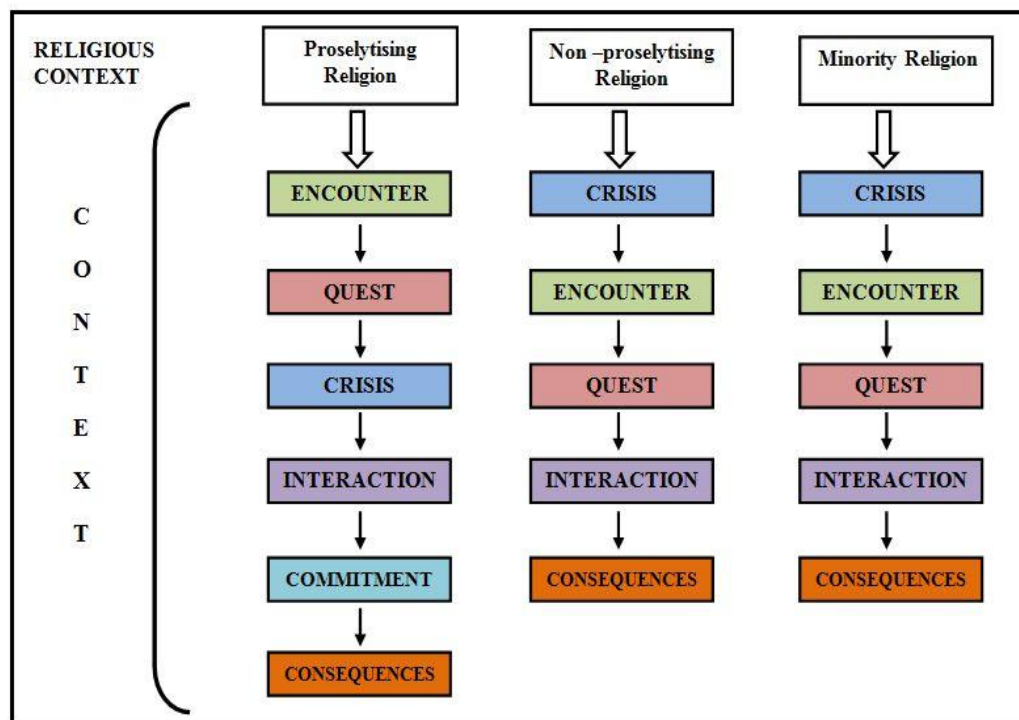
RELIGIOUS CONTEXT

Proselytising Religion

Non –proselytising Religion

Minority Religion

C
O
N
T
E
X
T

ENCOUNTER

QUEST

CRISIS

INTERACTION

COMMITMENT

CONSEQUENCES

CRISIS

ENCOUNTER

QUEST

INTERACTION

CONSEQUENCES

CRISIS

ENCOUNTER

QUEST

INTERACTION

CONSEQUENCES